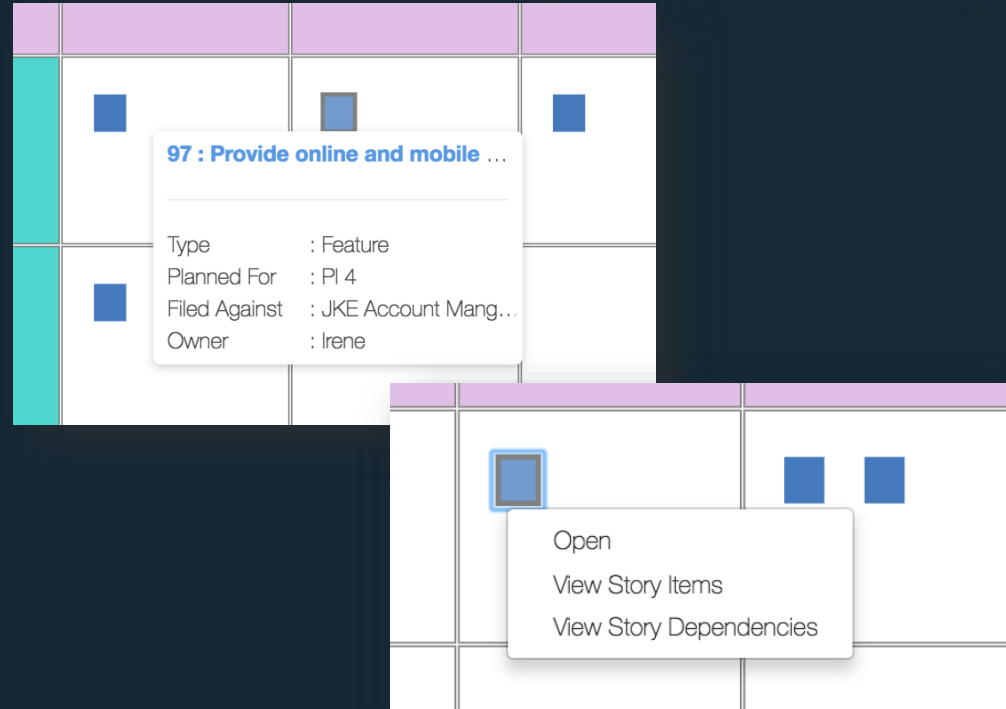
97 : Provide online and mobile ...

| | |
|---|---|
| Type | : Feature |
| Planned For | : PI 4 |
| Filed Against | : JKE Account Mang... |
| Owner | : Irene |

Open
View Story Items
View Story Dependencies